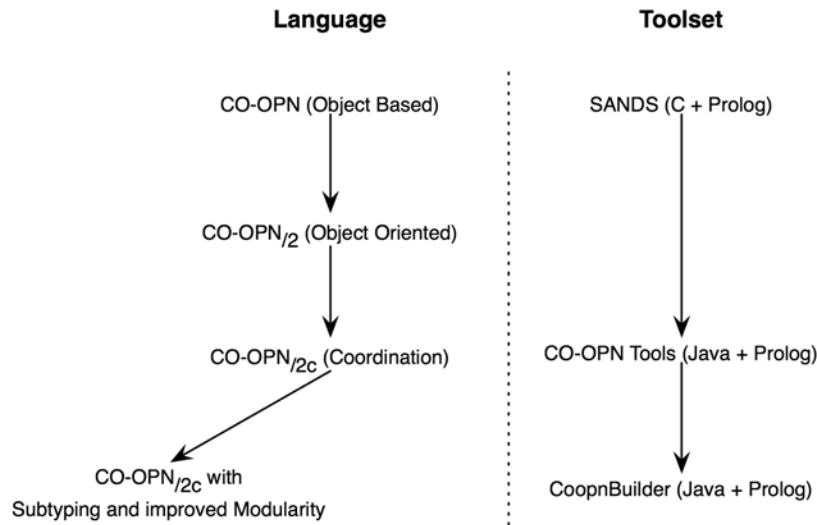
Language

CO-OPN (Object Based)

CO-OPN$_{/2}$ (Object Oriented)

CO-OPN$_{/2c}$ (Coordination)

CO-OPN$_{/2c}$ with Subtyping and improved Modularity

Toolset

SANDS (C + Prolog)

CO-OPN Tools (Java + Prolog)

CoopnBuilder (Java + Prolog)